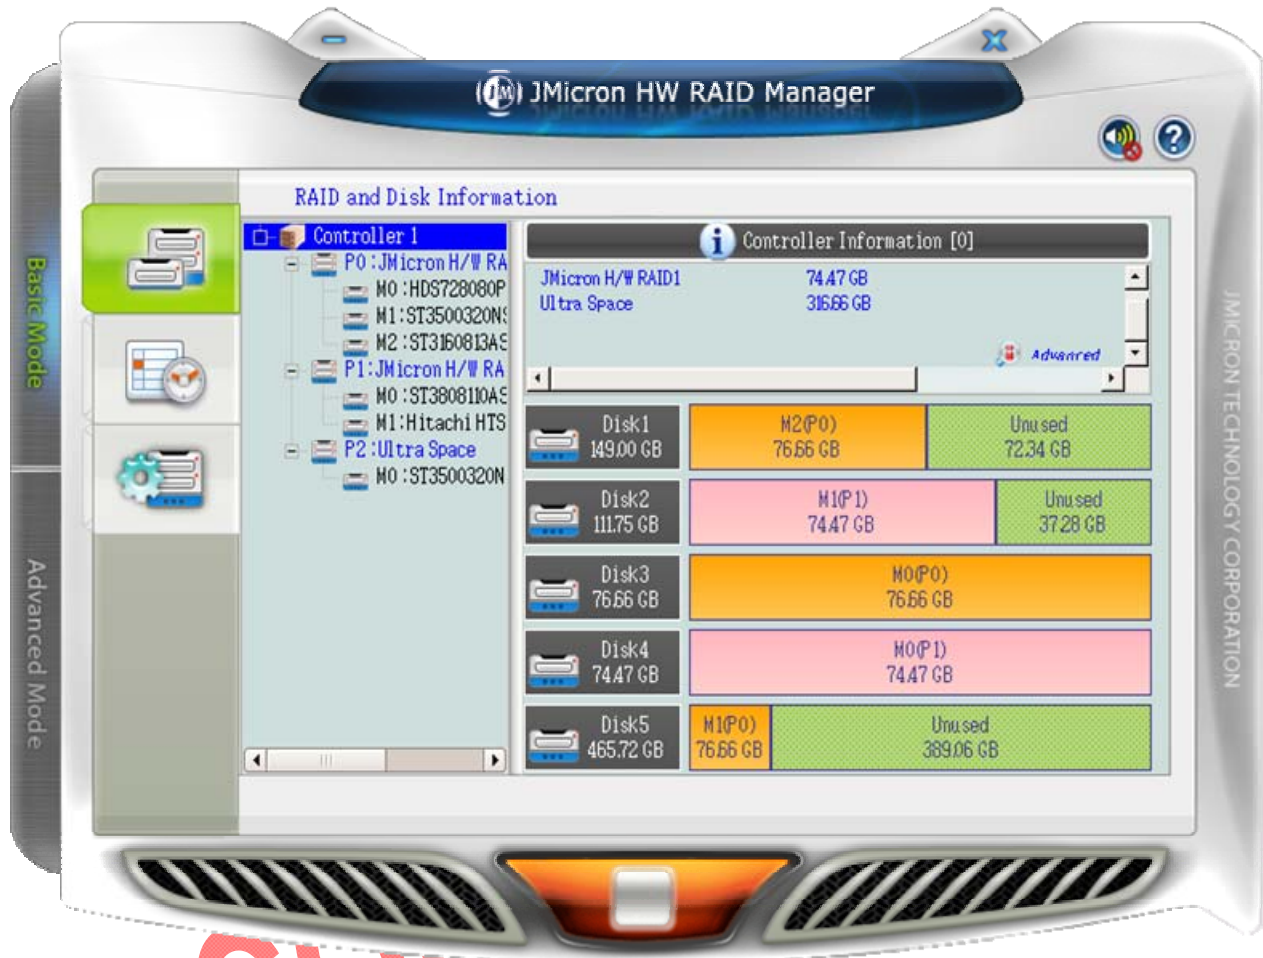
JMicron HW RAID Manager

Basic Mode

Advanced Mode

RAID and Disk Information

Controller 1
P0 :JMicron H/W RA
M0 :HDS728080P
M1 :ST3500320NS
M2 :ST3160813AS
P1 :JMicron H/W RA
M0 :ST3808110AS
M1 :Hitachi HTS
P2 :Ultra Space
M0 :ST3500320N

Controller Information [0]

JMicron H/W RAID1 74.47 GB
Ultra Space 316.66 GB

Advanced

| Disk1 149.00 GB | M2(P0) 76.66 GB | Unused 72.34 GB |
|---|---|---|
| Disk2 111.75 GB | M1(P1) 74.47 GB | Unused 37.28 GB |
| Disk3 76.66 GB | M0(P0) 76.66 GB | |
| Disk4 74.47 GB | M0(P1) 74.47 GB | |
| Disk5 465.72 GB | M1(P0) 76.66 GB | Unused 389.06 GB |

JMICRON TECHNOLOGY CORPORATION